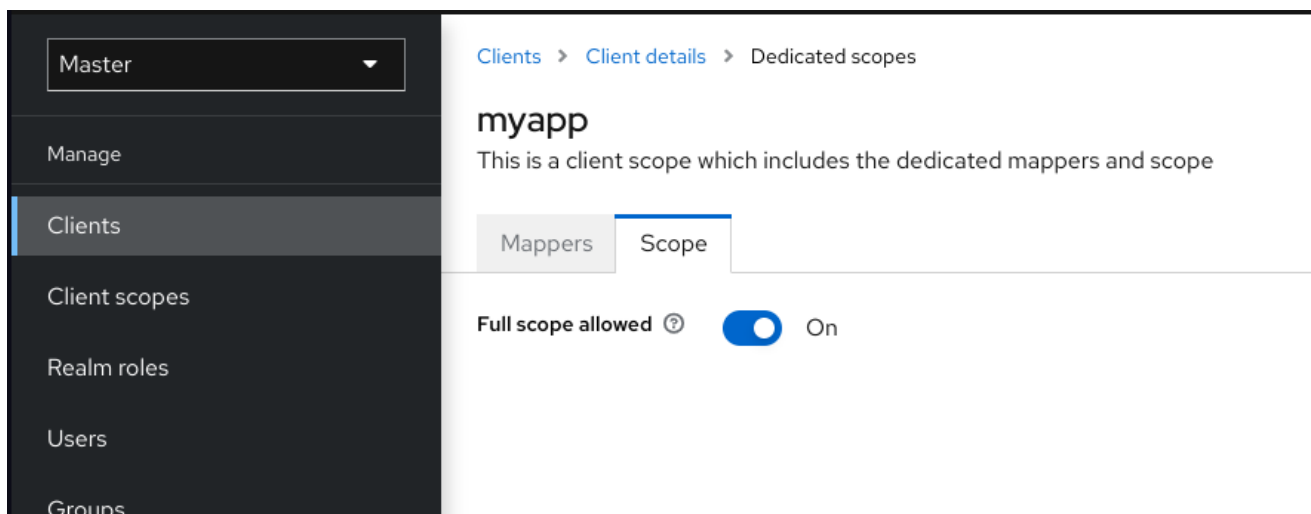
Master

Manage

Clients

Client scopes

Realm roles

Users

Groups

Clients > Client details > Dedicated scopes

myapp

This is a client scope which includes the dedicated mappers and scope

Mappers Scope

Full scope allowed ⓘ On